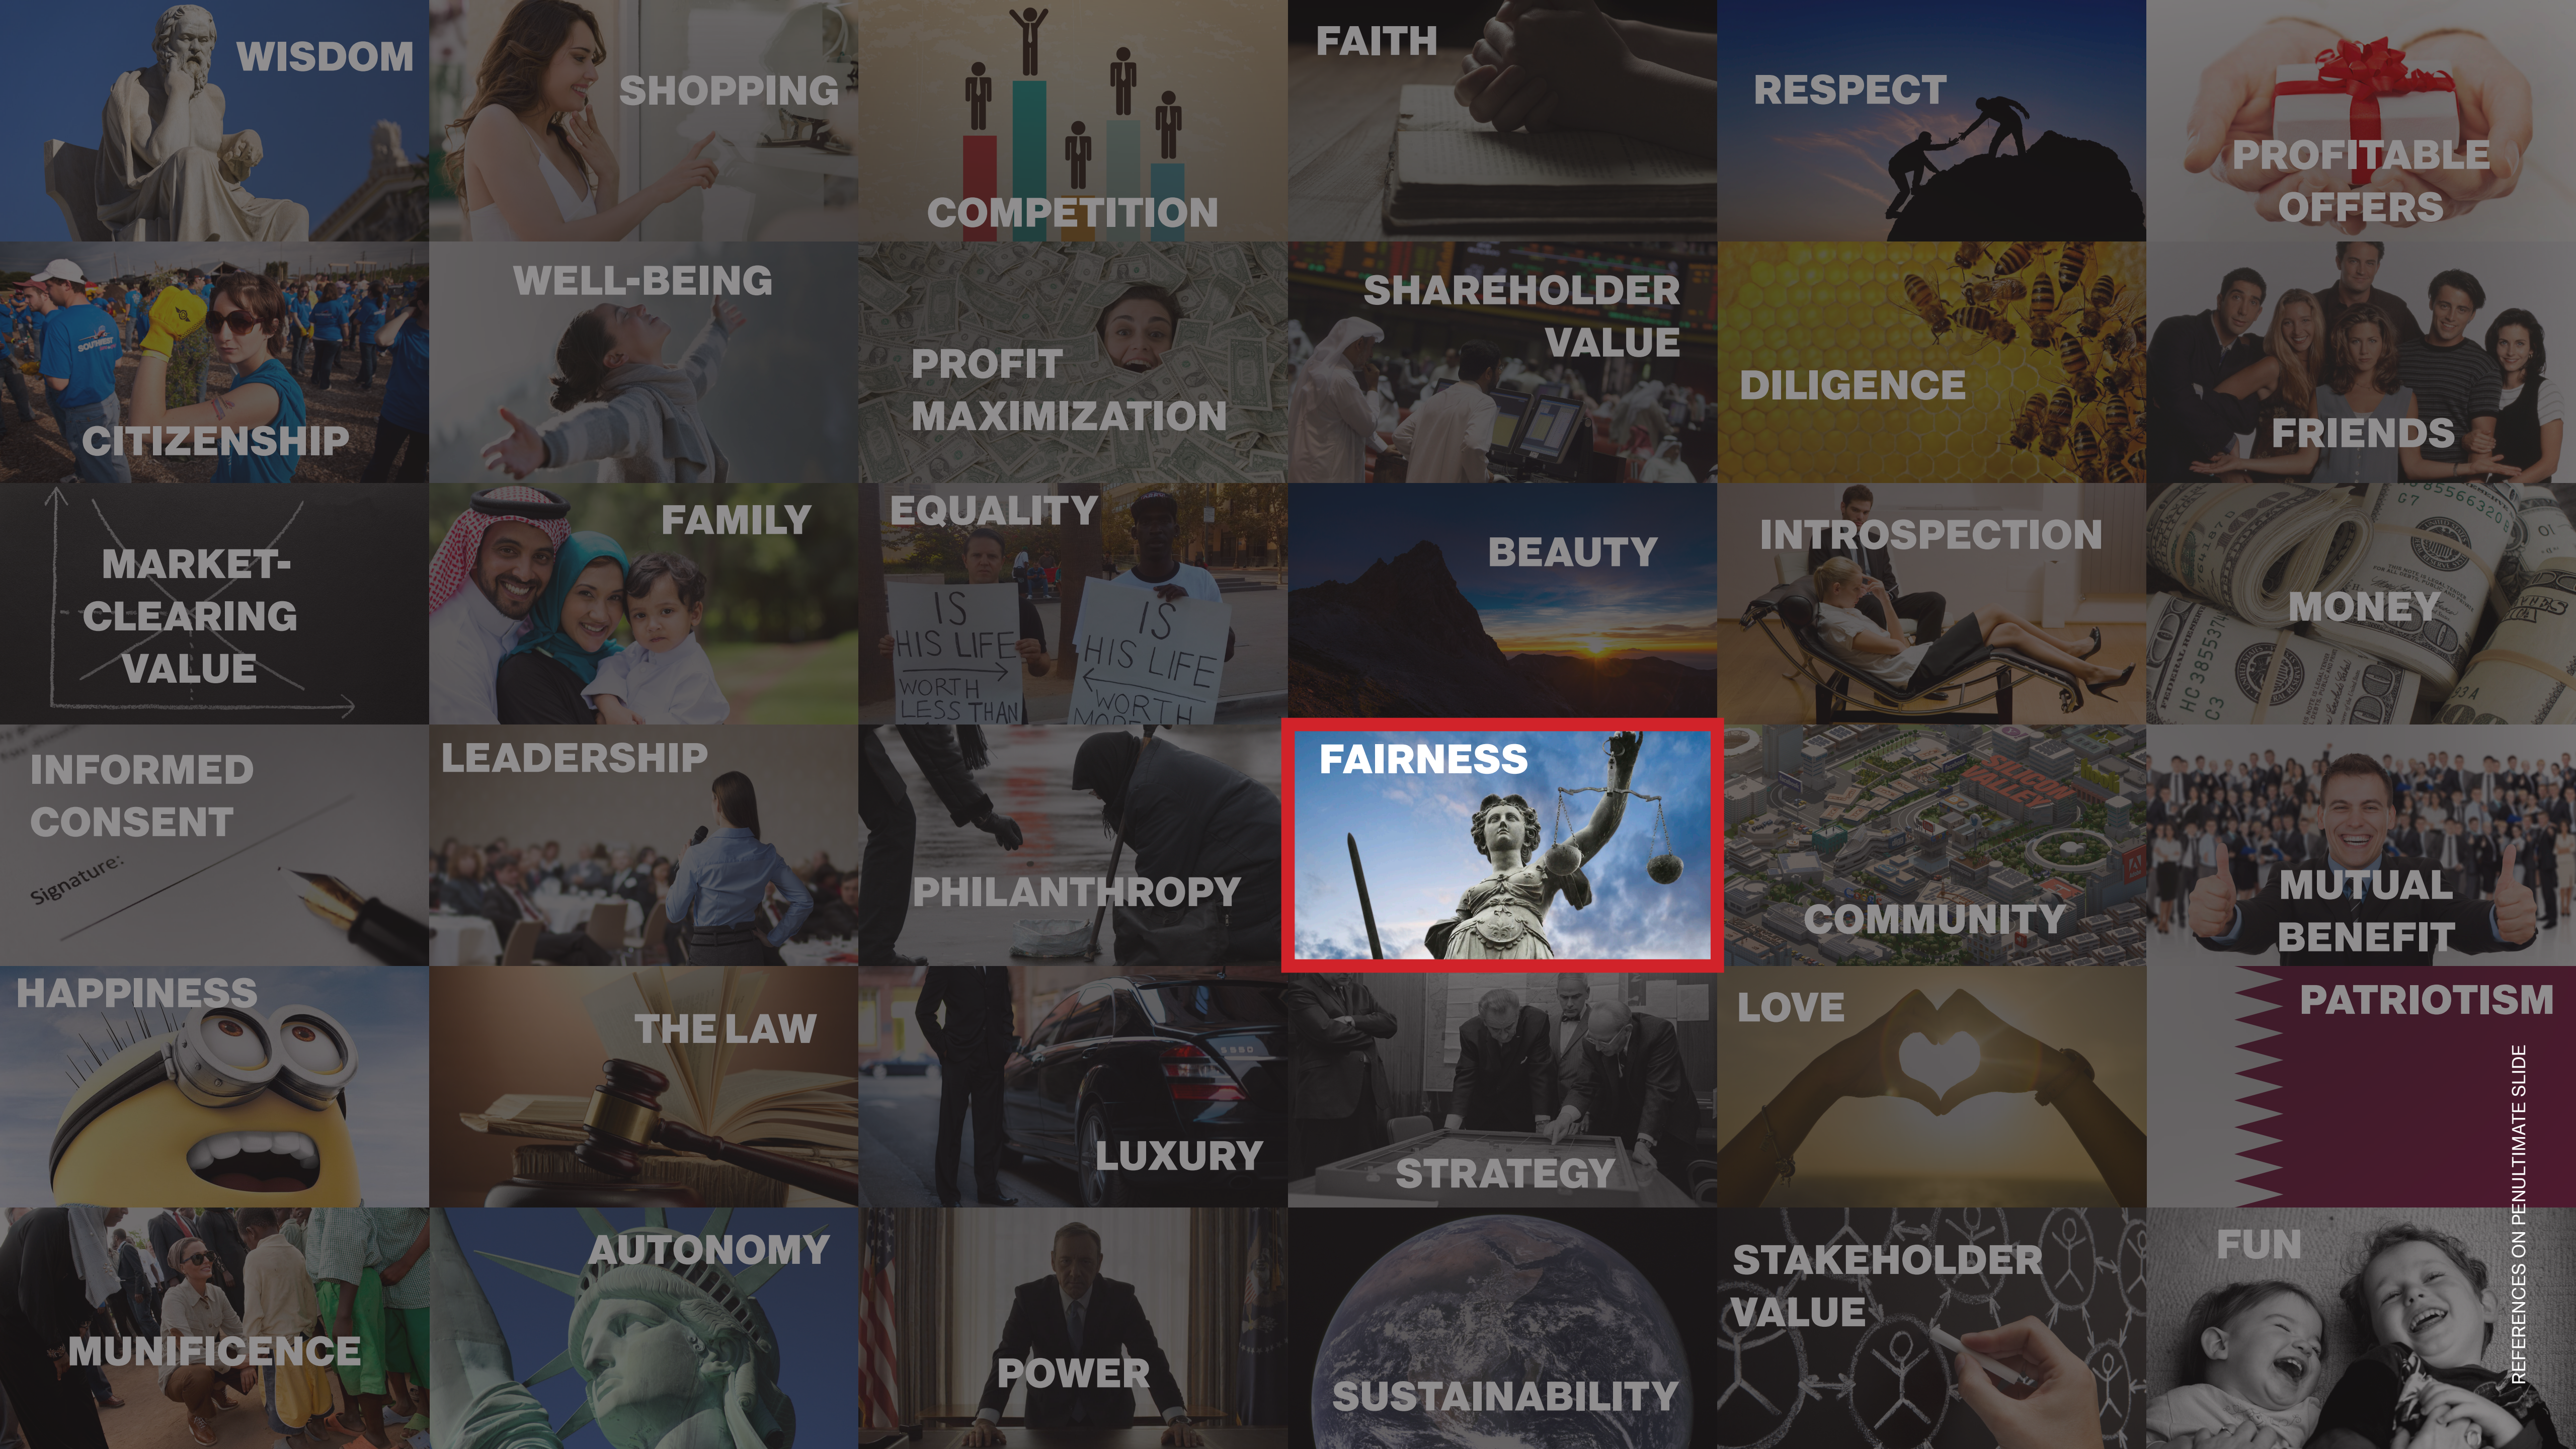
WISDOM

SHOPPING

COMPETITION

FAITH

RESPECT

PROFITABLE OFFERS

CITIZENSHIP

WELL-BEING

PROFIT MAXIMIZATION

SHAREHOLDER VALUE

DILIGENCE

FRIENDS

MARKET-CLEARING VALUE

FAMILY

EQUALITY

IS HIS LIFE WORTH LESS THAN

IS HIS LIFE WORTH MORE

BEAUTY

INTROSPECTION

MONEY

INFORMED CONSENT

Signature:

LEADERSHIP

PHILANTHROPY

FAIRNESS

COMMUNITY

MUTUAL BENEFIT

HAPPINESS

THE LAW

LUXURY

STRATEGY

LOVE

PATRIOTISM

MUNIFICENCE

AUTONOMY

POWER

SUSTAINABILITY

STAKEHOLDER VALUE

FUN

REFERENCES ON PENULTIMATE SLIDE